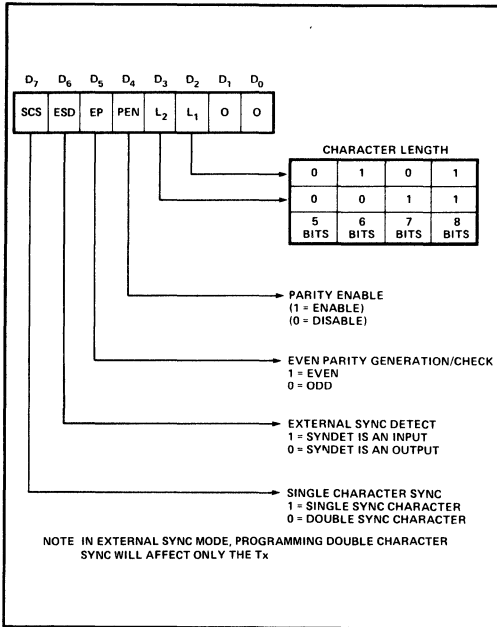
| $D_7$ | $D_6$ | $D_5$ | $D_4$ | $D_3$ | $D_2$ | $D_1$ | $D_0$ |
|---|---|---|---|---|---|---|---|
| SCS | ESD | EP | PEN | $L_2$ | $L_1$ | O | O |

CHARACTER LENGTH

| 0 | 1 | 0 | 1 |
|---|---|---|---|
| 0 | 0 | 1 | 1 |
| 5 BITS | 6 BITS | 7 BITS | 8 BITS |

PARITY ENABLE
(1 = ENABLE)
(0 = DISABLE)

EVEN PARITY GENERATION/CHECK
1 = EVEN
0 = ODD

EXTERNAL SYNC DETECT
1 = SYNDET IS AN INPUT
0 = SYNDET IS AN OUTPUT

SINGLE CHARACTER SYNC
1 = SINGLE SYNC CHARACTER
0 = DOUBLE SYNC CHARACTER

NOTE IN EXTERNAL SYNC MODE, PROGRAMMING DOUBLE CHARACTER SYNC WILL AFFECT ONLY THE Tx